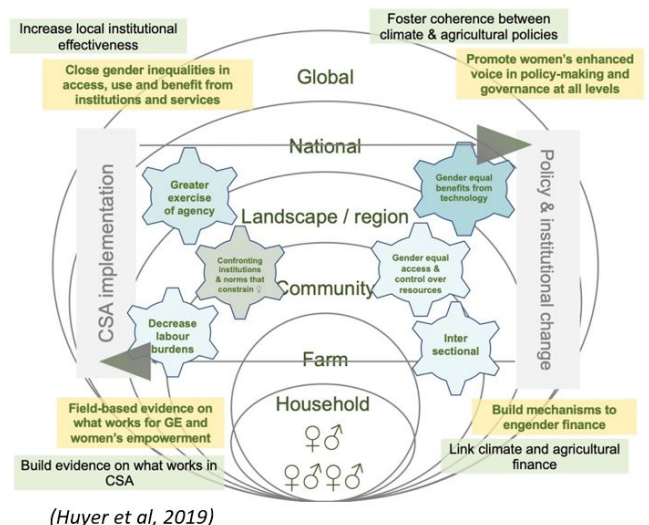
Increase local institutional effectiveness

Foster coherence between climate & agricultural policies

Close gender inequalities in access, use and benefit from institutions and services

Promote women's enhanced voice in policy-making and governance at all levels

Global

National

CSA implementation

Policy & institutional change

Greater exercise of agency

Gender equal benefits from technology

Landscape / region

Confronting institutions & norms that constrain ♀

Gender equal access & control over resources

Community

Decrease labour burdens

Inter sectional

Farm

Household

♀♂

♀♂♀♂

Field-based evidence on what works for GE and women's empowerment

Build mechanisms to engender finance

Link climate and agricultural finance

Build evidence on what works in CSA

(Huyer et al, 2019)